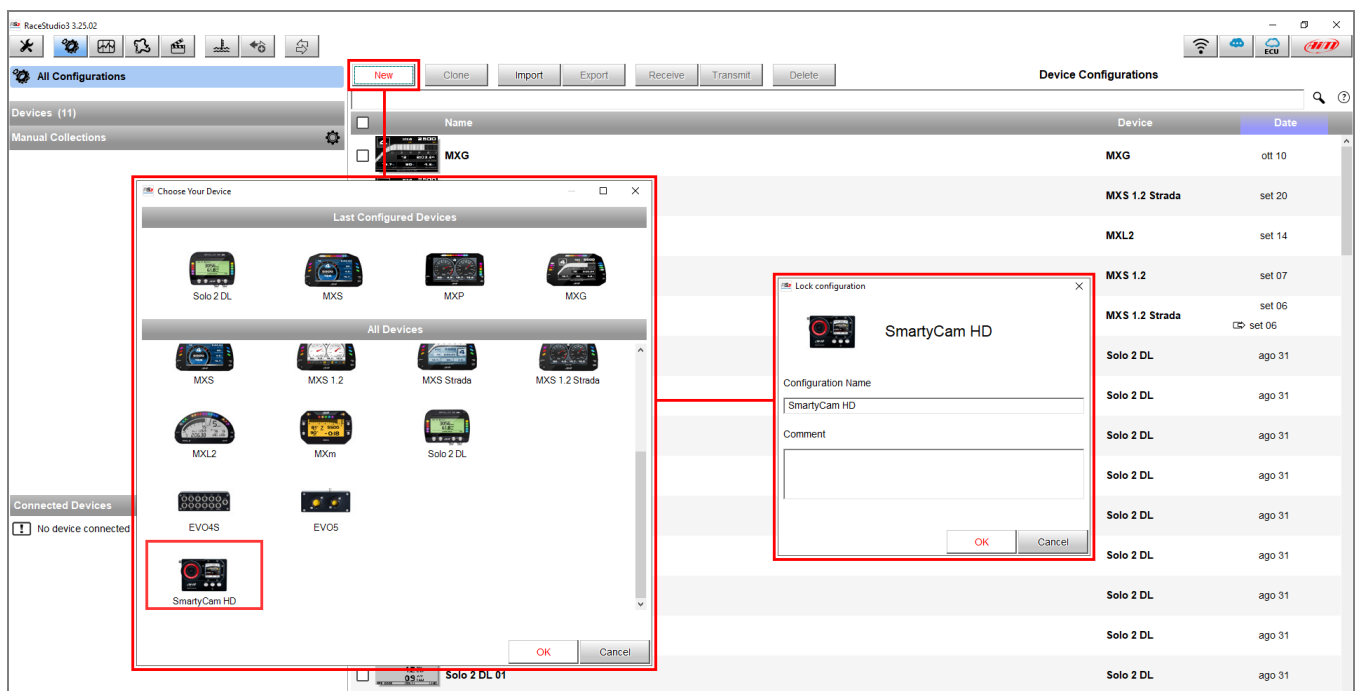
RaceStudio3 3.25.02

All Configurations

Devices (11)

Manual Collections

Connected Devices

No device connected

New | Clone | Import | Export | Receive | Transmit | Delete

Device Configurations

| Name | Device | Date |
|---|---|---|
| MXG | MXG | ott 10 |
| | MXS 1.2 Strada | set 20 |
| | MXL2 | set 14 |
| | MXS 1.2 | set 07 |
| | MXS 1.2 Strada | set 06 set 06 |
| | Solo 2 DL | ago 31 |
| | Solo 2 DL | ago 31 |
| | Solo 2 DL | ago 31 |
| | Solo 2 DL | ago 31 |
| | Solo 2 DL | ago 31 |
| | Solo 2 DL | ago 31 |
| | Solo 2 DL | ago 31 |
| | Solo 2 DL | ago 31 |
| Solo 2 DL 01 | Solo 2 DL | ago 31 |

Choose Your Device

Last Configured Devices

Solo 2 DL
MXS
MXP
MXG

All Devices

MXS
MXS 1.2
MXS Strada
MXS 1.2 Strada
MXL2
MXm
Solo 2 DL
EVO4S
EVO5
SmartyCam HD

OK
Cancel

Lock configuration

SmartyCam HD

Configuration Name

SmartyCam HD

Comment

OK
Cancel